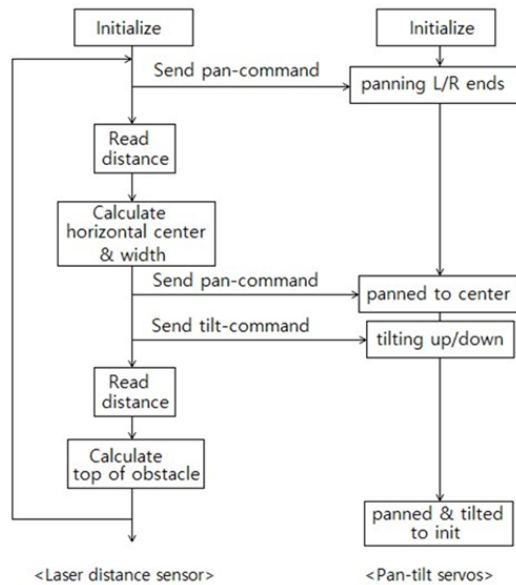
Initialize

Initialize

Send pan-command

panning L/R ends

Read distance

Calculate horizontal center & width

Send pan-command

panned to center

Send tilt-command

tilting up/down

Read distance

Calculate top of obstacle

panned & tilted to init

<Laser distance sensor>

<Pan-tilt servos>